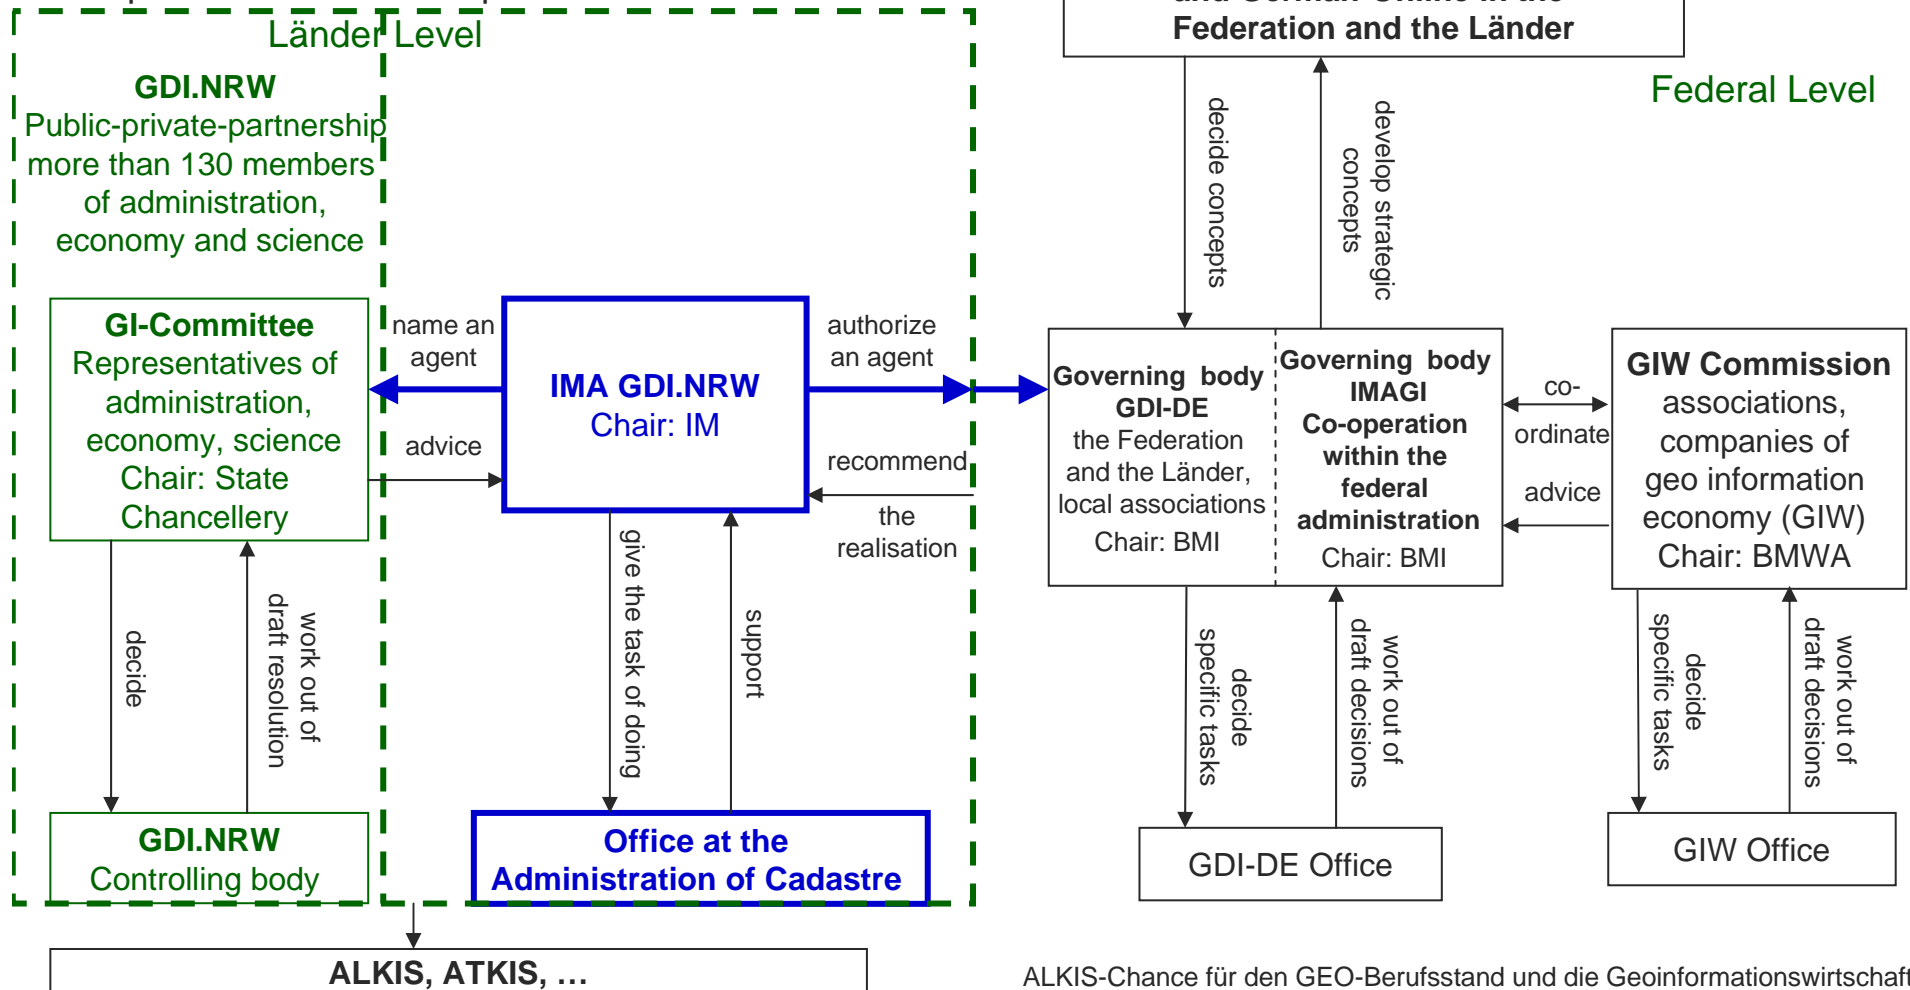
Länder Level

GDI.NRW
Public-private-partnership
more than 130 members
of administration,
economy and science

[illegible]
Federation and the Länder

Federal Level

decide concepts

develop strategic concepts

GI-Committee
Representatives of administration, economy, science
Chair: State Chancellery

name an agent

advice

IMA GDI.NRW
Chair: IM

authorize an agent

recommend

the realisation

Governing body
GDI-DE
the Federation and the Länder, local associations
Chair: BMI

Governing body
IMAGI
Co-operation within the federal administration
Chair: BMI

co-ordinate

advice

GIW Commission
associations, companies of geo information economy (GIW)
Chair: BMWA

decide

work out of draft resolution

give the task of doing

support

decide specific tasks

work out of draft decisions

decide specific tasks

work out of draft decisions

GDI.NRW
Controlling body

Office at the
Administration of Cadastre

GDI-DE Office

GIW Office

ALKIS, ATKIS, …

ALKIS-Chance für den GEO-Berufsstand und die Geoinformationswirtschaf